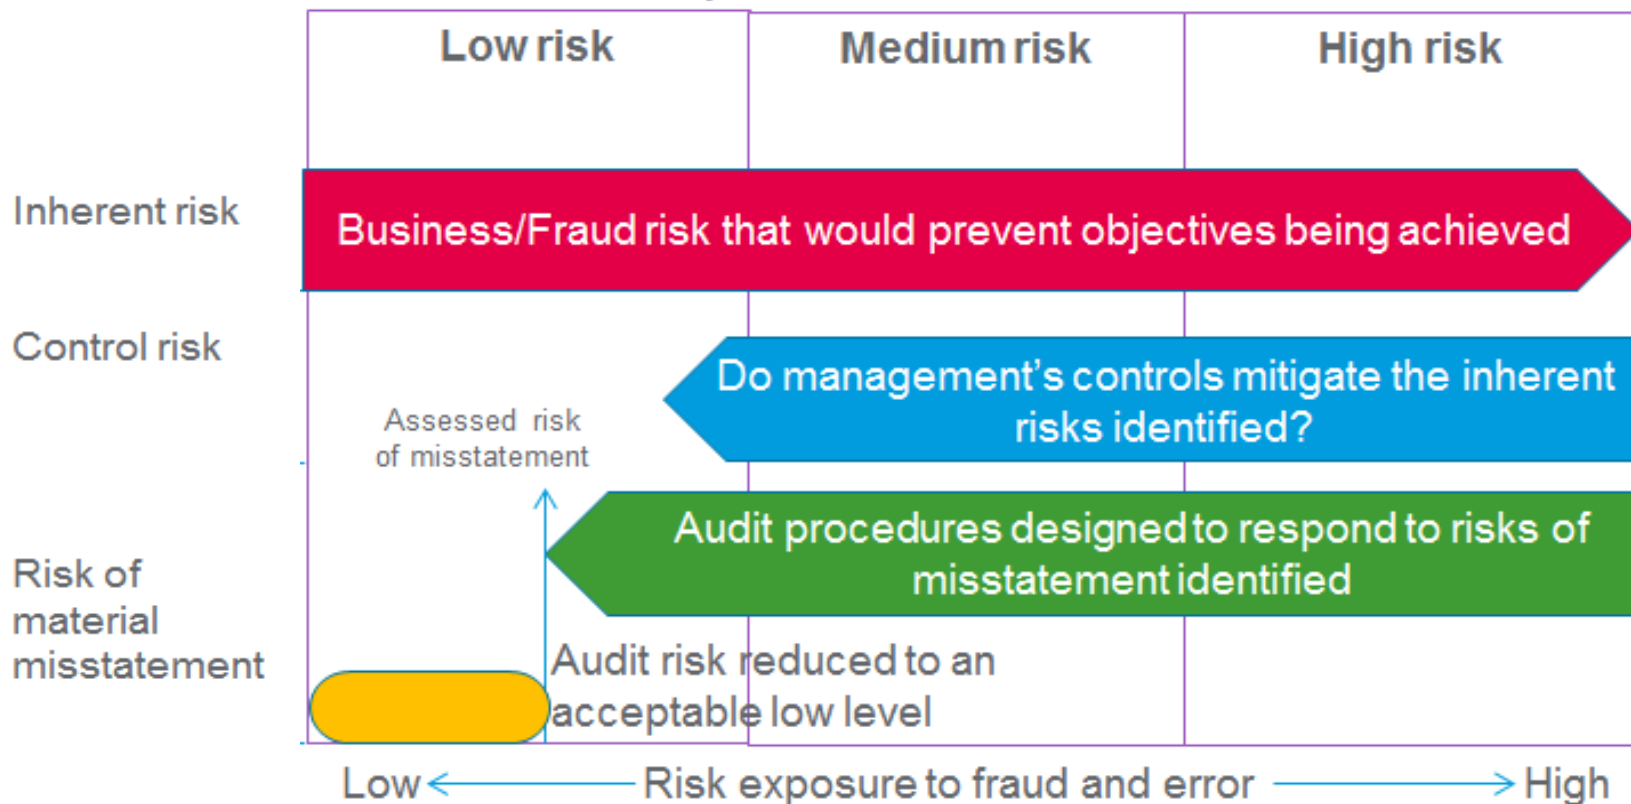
Low risk

Medium risk

High risk

Inherent risk

Business/Fraud risk that would prevent objectives being achieved

Control risk

Do management's controls mitigate the inherent risks identified?

Assessed risk of misstatement

Risk of material misstatement

Audit procedures designed to respond to risks of misstatement identified

Audit risk reduced to an acceptable low level

Low ← Risk exposure to fraud and error → High